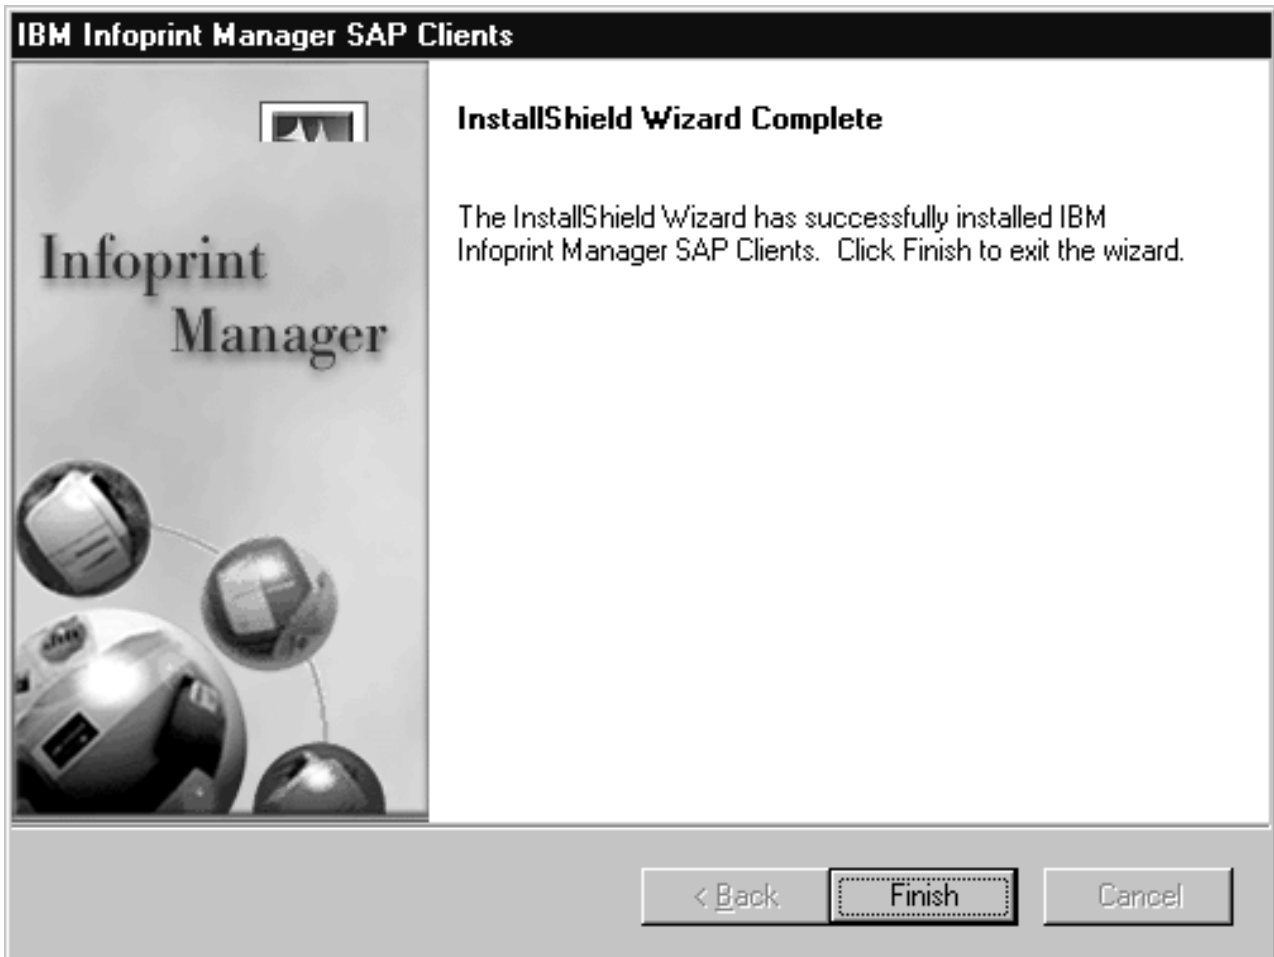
IBM Infoprint Manager SAP Clients

Infoprint Manager

InstallShield Wizard Complete

The InstallShield Wizard has successfully installed IBM Infoprint Manager SAP Clients. Click Finish to exit the wizard.

< Back
Finish
Cancel